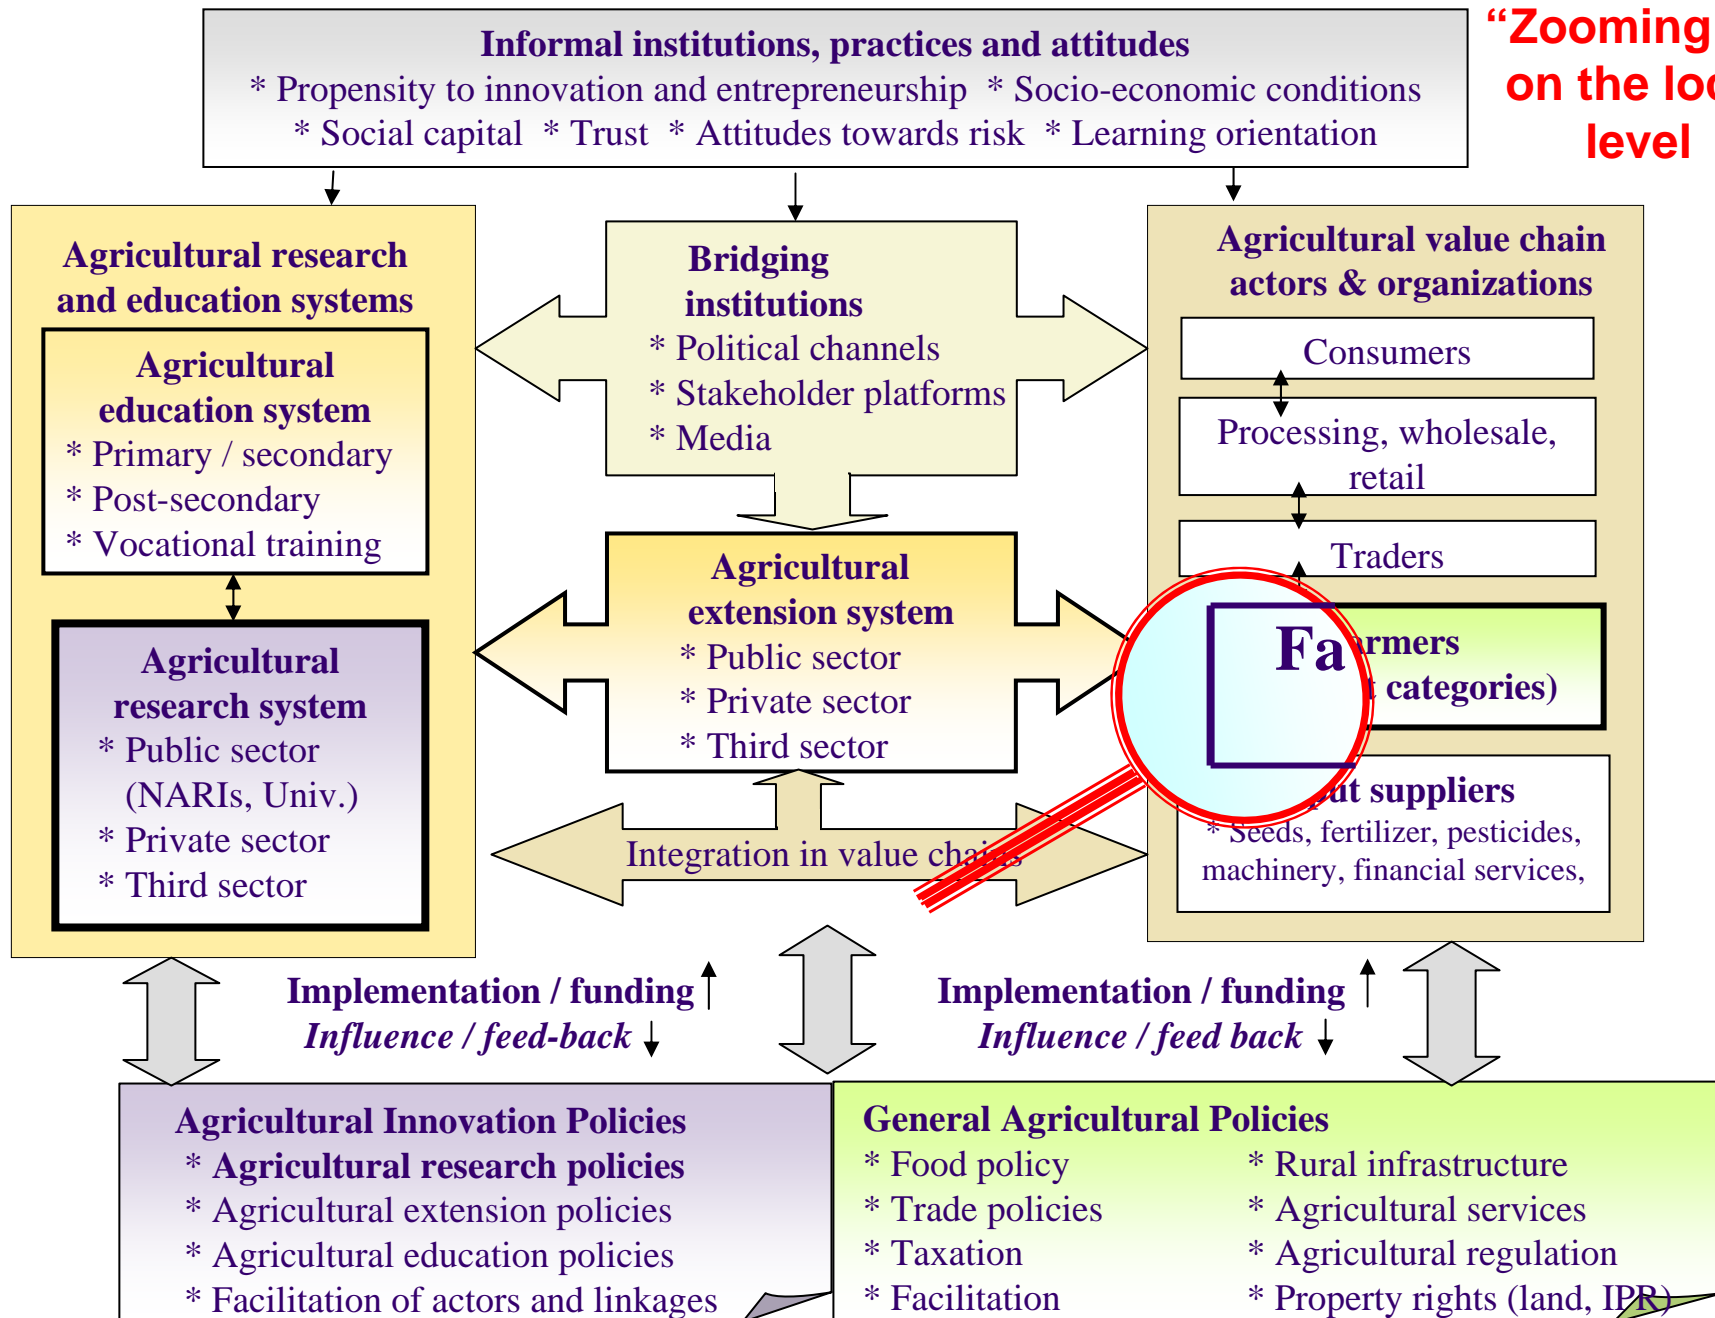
Informal institutions, practices and attitudes
* Propensity to innovation and entrepreneurship * Socio-economic conditions
* Social capital * Trust * Attitudes towards risk * Learning orientation

“Zooming on the lo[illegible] level

Agricultural research and education systems

Agricultural education system
* Primary / secondary
* Post-secondary
* Vocational training

Agricultural research system
* Public sector (NARIs, Univ.)
* Private sector
* Third sector

Bridging institutions
* Political channels
* Stakeholder platforms
* Media

Agricultural extension system
* Public sector
* Private sector
* Third sector

Integration in value chains

Agricultural value chain actors & organizations

Consumers

Processing, wholesale, retail

Traders

Fa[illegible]rmers
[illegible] categories)

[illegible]ut suppliers
* Seeds, fertilizer, pesticides, machinery, financial services,

Implementation / funding
Influence / feed-back

Implementation / funding
Influence / feed back

Agricultural Innovation Policies
* Agricultural research policies
* Agricultural extension policies
* Agricultural education policies
* Facilitation of actors and linkages

General Agricultural Policies
* Food policy
* Trade policies
* Taxation
* Facilitation

* Rural infrastructure
* Agricultural services
* Agricultural regulation
* Property rights (land, IPR)